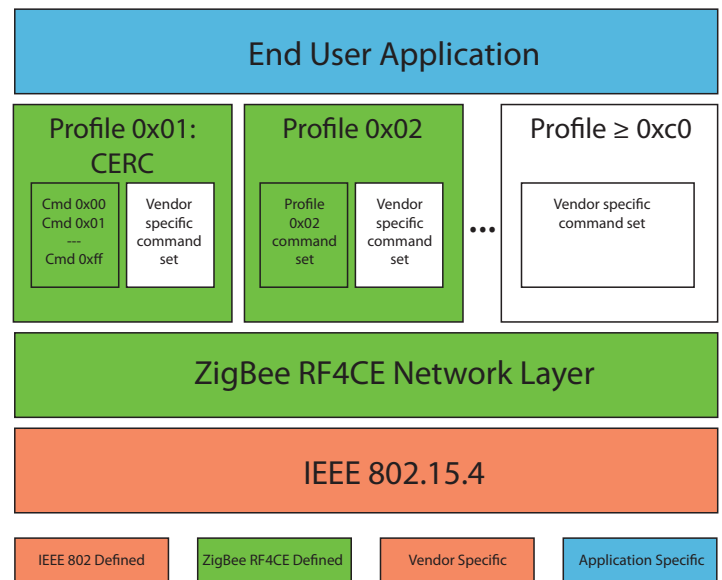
End User Application

Profile 0x01: CERC

Cmd 0x00
Cmd 0x01
---
Cmd 0xff

Vendor specific command set

Profile 0x02

Profile 0x02 command set

Vendor specific command set

...

Profile $\geq$ 0xc0

Vendor specific command set

ZigBee RF4CE Network Layer

IEEE 802.15.4

IEEE 802 Defined

ZigBee RF4CE Defined

Vendor Specific

Application Specific